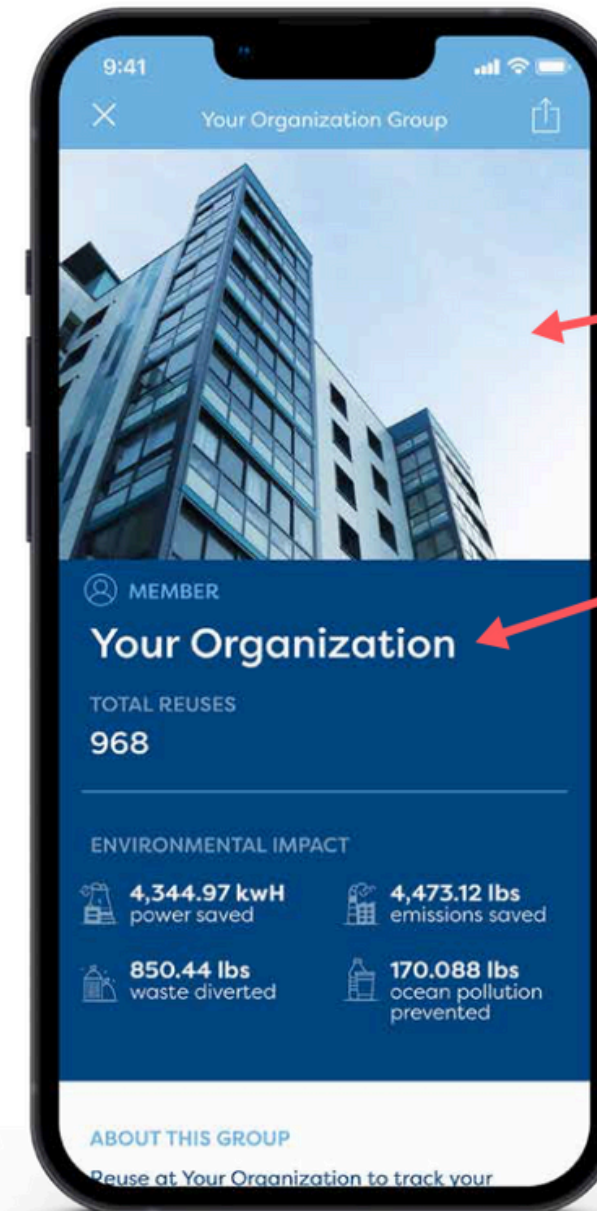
9:41

Your Organization Group

MEMBER

Your Organization

TOTAL REUSES

968

ENVIRONMENTAL IMPACT

4,344.97 kwH power saved

4,473.12 lbs emissions saved

850.44 lbs waste diverted

170.088 lbs ocean pollution prevented

ABOUT THIS GROUP

Reuse at Your Organization to track your